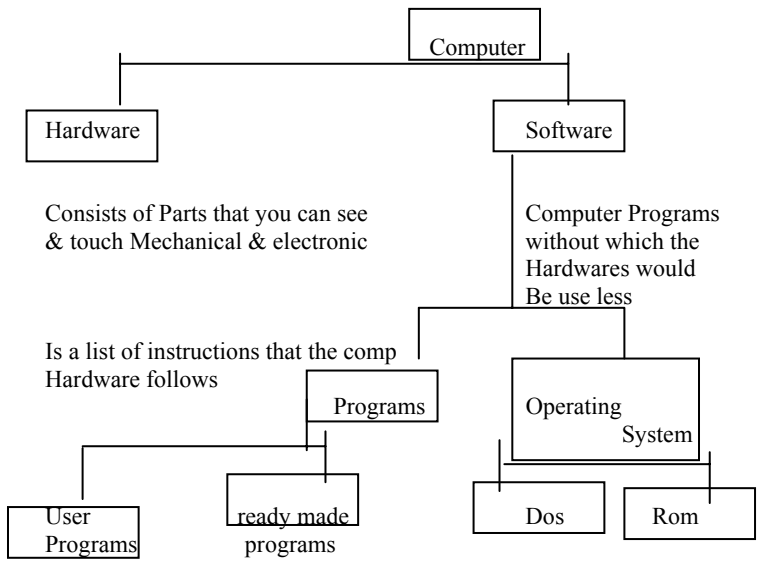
Computer

Hardware

Software

Consists of Parts that you can see & touch Mechanical & electronic

Computer Programs without which the Hardwares would Be use less

Is a list of instructions that the comp Hardware follows

Programs

Operating System

User Programs

ready made programs

Dos

Rom